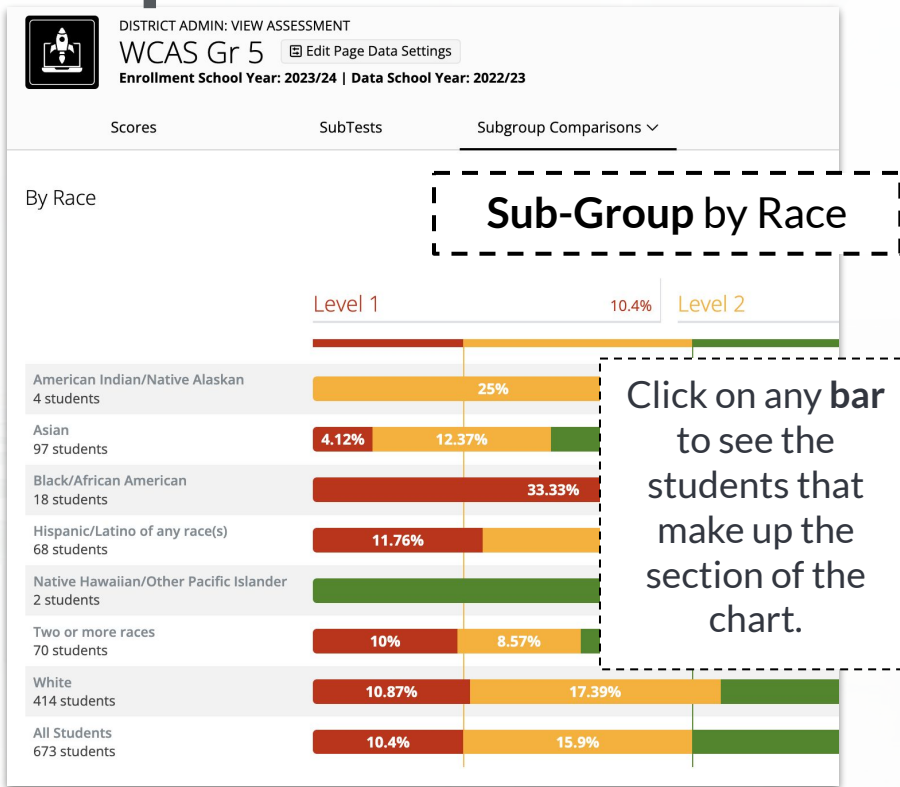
DISTRICT ADMIN: VIEW ASSESSMENT
WCAS Gr 5
Edit Page Data Settings
Enrollment School Year: 2023/24 | Data School Year: 2022/23

Scores
SubTests
Subgroup Comparisons

By Race

**Sub-Group** by Race

Level 1 10.4%
Level 2

American Indian/Native Alaskan
4 students
25%

Asian
97 students
4.12% 12.37%

Black/African American
18 students
33.33%

Hispanic/Latino of any race(s)
68 students
11.76%

Native Hawaiian/Other Pacific Islander
2 students

Two or more races
70 students
10% 8.57%

White
414 students
10.87% 17.39%

All Students
673 students
10.4% 15.9%

Click on any **bar** to see the students that make up the section of the chart.